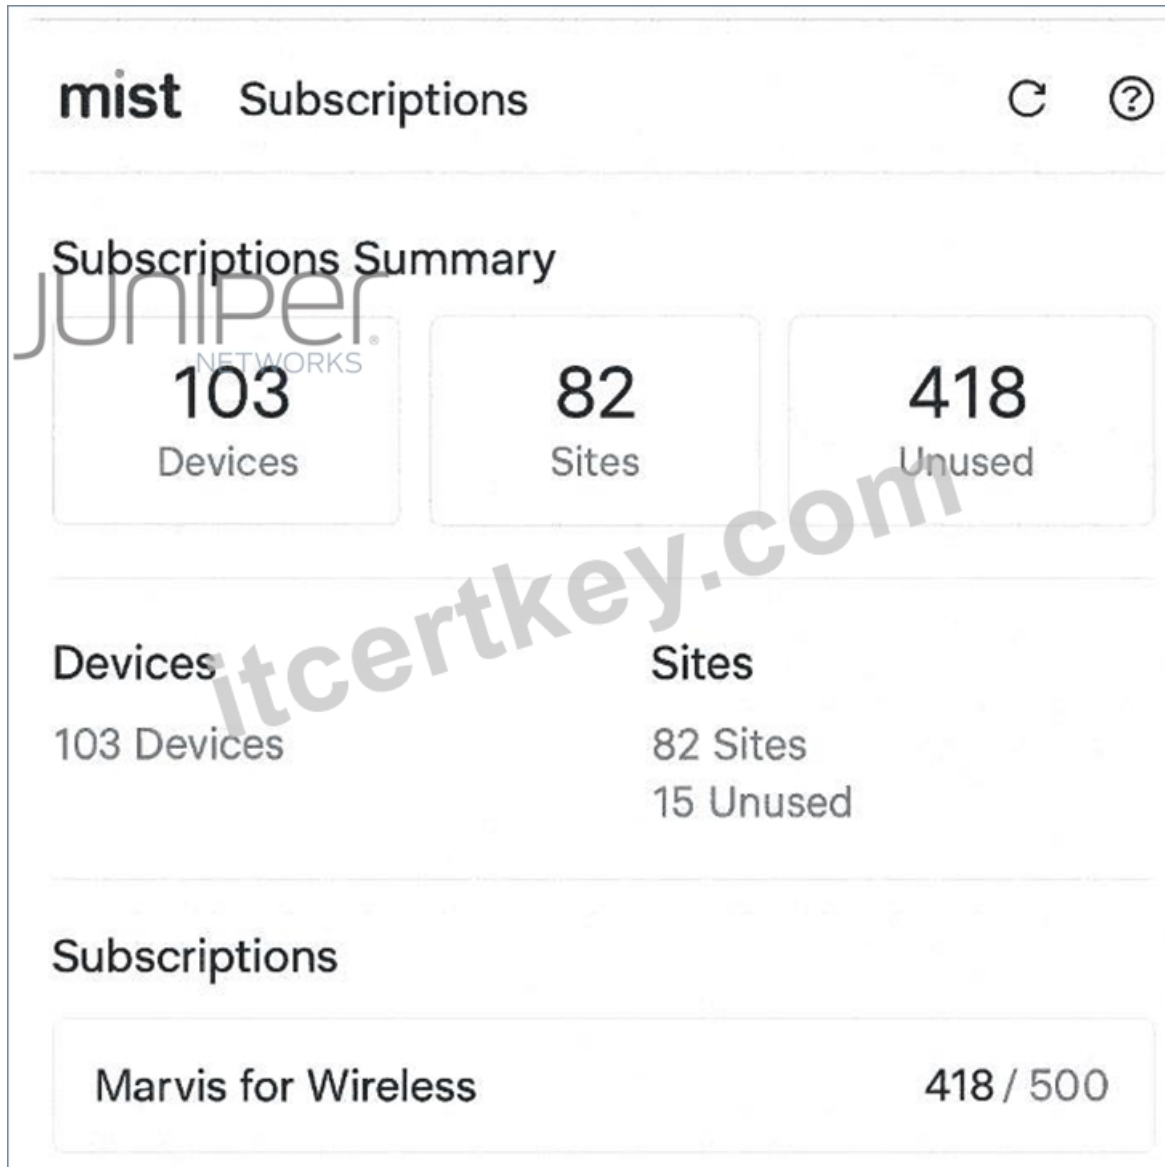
mist Subscriptions

Subscriptions Summary

JUNIPer NETWORKS

103
Devices

82
Sites

418
Unused

itcertkey.com

Devices
103 Devices

Sites
82 Sites
15 Unused

Subscriptions

Marvis for Wireless 418 / 500